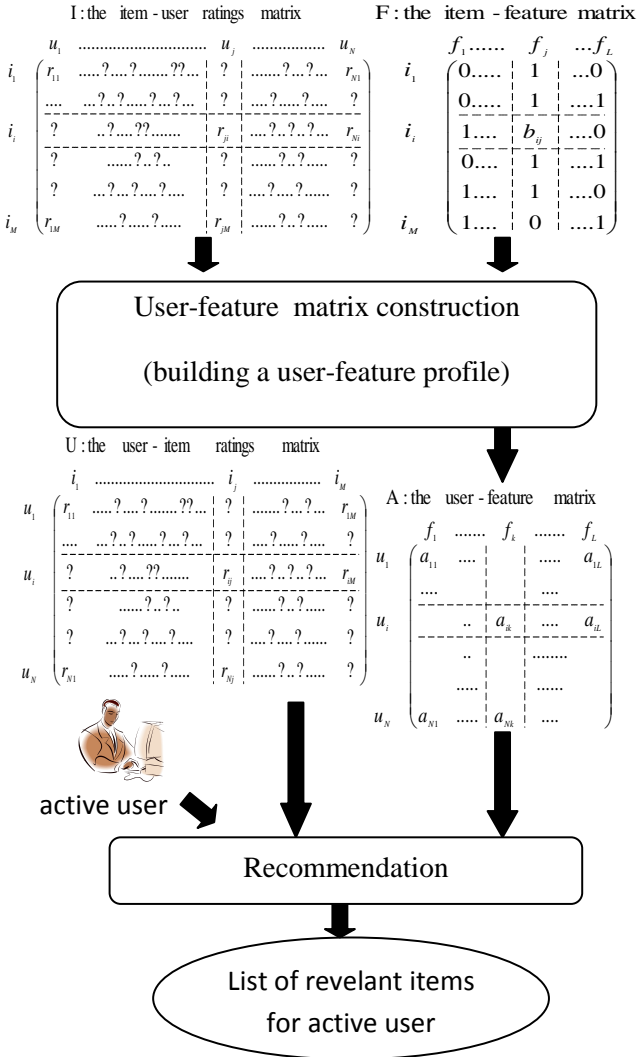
I : the item - user ratings matrix

F : the item - feature matrix

$$\begin{array}{c|c|c|c} & u_1 \; ........................ & u_j & ............ \; u_N \\ i_1 & r_{11} \; ....?....?.......?? ... & ? & .......?...?... \; r_{N1} \\ & .... \; ...?..?......?...?... & ? & ....?......? \; ? \\ i_i & ? \; ..?....??....... & r_{ji} & ....?..?..?... \; r_{Ni} \\ & ? \; ......?..?.. & ? & ......?..?...... \; ? \\ & ? \; ...?...?....?.... & ? & ....?...?...... \; ? \\ i_M & r_{1M} \; .....?.....?..... & r_{jM} & ......?..?...... \; ? \end{array}$$

$$\begin{array}{c|c|c|c} & f_1 ...... & f_j & ...f_L \\ i_1 & 0..... & 1 & ...0 \\ & 0..... & 1 & ....1 \\ i_i & 1.... & b_{ij} & ....0 \\ & 0.... & 1 & ....1 \\ & 1.... & 1 & ....0 \\ i_M & 1.... & 0 & ....1 \end{array}$$

User-feature matrix construction

(building a user-feature profile)

U : the user - item ratings matrix

$$\begin{array}{c|c|c|c} & i_1 \; ........................ & i_j & ............ \; i_M \\ u_1 & r_{11} \; ....?....?.......?? ... & ? & .......?...?... \; r_{1M} \\ & .... \; ...?..?......?...?... & ? & ....?......? \; ? \\ u_i & ? \; ..?....??....... & r_{ij} & ....?..?..?... \; r_{iM} \\ & ? \; ......?..?.. & ? & ......?..?...... \; ? \\ & ? \; ...?...?....?.... & ? & ....?...?...... \; ? \\ u_N & r_{N1} \; .....?.....?..... & r_{Nj} & ......?..?...... \; ? \end{array}$$

A : the user - feature matrix

$$\begin{array}{c|c|c|c} & f_1 \; ....... & f_k & ....... \; f_L \\ u_1 & a_{11} \; .... & & ..... \; a_{1L} \\ & .... & & .... \\ u_i & .. & a_{ik} & .... \; a_{iL} \\ & .. & & ........ \\ & ..... & & ...... \\ u_N & a_{N1} \; ..... & a_{Nk} & .... \end{array}$$

active user

Recommendation

List of revelant items for active user